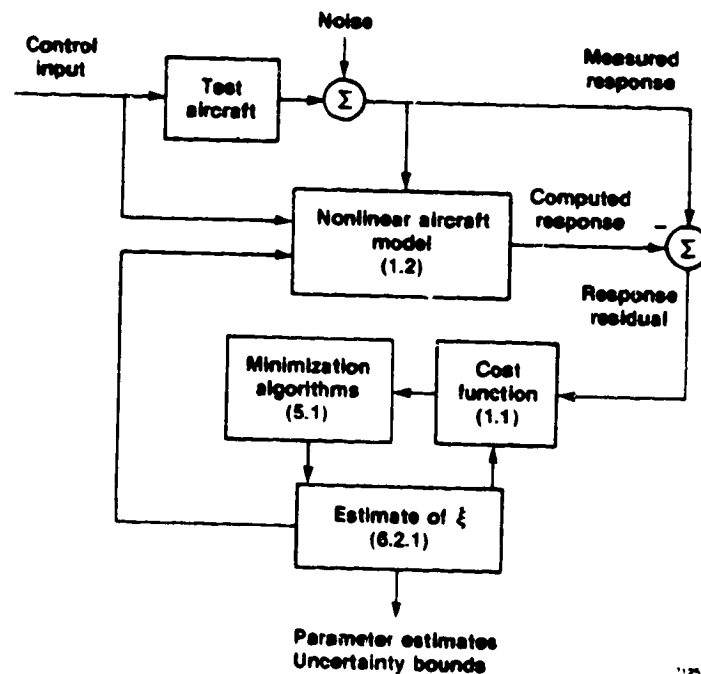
Control input

Test aircraft

Noise

$\Sigma$

Measured response

Nonlinear aircraft model (1.2)

Computed response

$-$

$\Sigma$

Response residual

Minimization algorithms (5.1)

Cost function (1.1)

Estimate of $\xi$ (6.2.1)

Parameter estimates
Uncertainty bounds

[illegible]